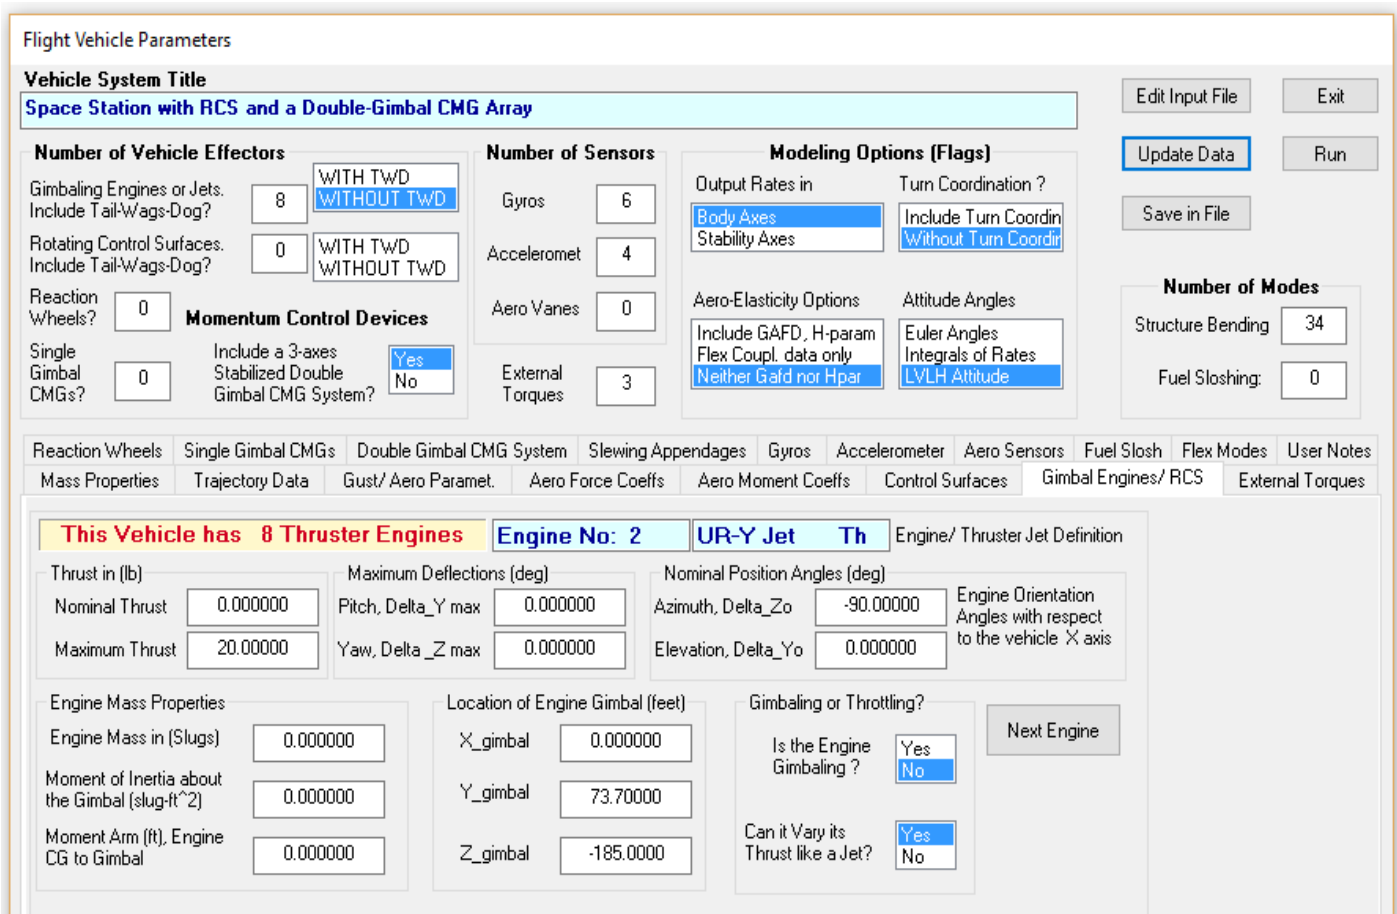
Flight Vehicle Parameters

Vehicle System Title
Space Station with RCS and a Double-Gimbal CMG Array

Edit Input File
Exit
Update Data
Run
Save in File

Number of Vehicle Effectors
Gimbaling Engines or Jets. Include Tail-Wags-Dog?
8
WITH TWD
WITHOUT TWD
Rotating Control Surfaces. Include Tail-Wags-Dog?
0
WITH TWD
WITHOUT TWD
Reaction Wheels?
0
Momentum Control Devices
Single Gimbal CMGs?
0
Include a 3-axes Stabilized Double Gimbal CMG System?
Yes
No

Number of Sensors
Gyros
6
Acceleromet
4
Aero Vanes
0
External Torques
3

Modeling Options (Flags)
Output Rates in
Body Axes
Stability Axes
Turn Coordination ?
Include Turn Coordin
Without Turn Coordir
Aero-Elasticity Options
Include GAFD, H-param
Flex Coupl. data only
Neither Gafd nor Hpar
Attitude Angles
Euler Angles
Integrals of Rates
LVLH Attitude

Number of Modes
Structure Bending
34
Fuel Sloshing:
0

Reaction Wheels | Single Gimbal CMGs | Double Gimbal CMG System | Slewing Appendages | Gyros | Accelerometer | Aero Sensors | Fuel Slosh | Flex Modes | User Notes
Mass Properties | Trajectory Data | Gust/ Aero Paramet. | Aero Force Coeffs | Aero Moment Coeffs | Control Surfaces | Gimbal Engines/ RCS | External Torques

This Vehicle has 8 Thruster Engines
Engine No: 2
UR-Y Jet Th
Engine/ Thruster Jet Definition

Thrust in (lb)
Nominal Thrust
0.000000
Maximum Thrust
20.00000

Maximum Deflections (deg)
Pitch, Delta_Y max
0.000000
Yaw, Delta _Z max
0.000000

Nominal Position Angles (deg)
Azimuth, Delta_Zo
-90.00000
Elevation, Delta_Yo
0.000000
Engine Orientation Angles with respect to the vehicle X axis

Engine Mass Properties
Engine Mass in (Slugs)
0.000000
Moment of Inertia about the Gimbal (slug-ft^2)
0.000000
Moment Arm (ft), Engine CG to Gimbal
0.000000

Location of Engine Gimbal (feet)
X_gimbal
0.000000
Y_gimbal
73.70000
Z_gimbal
-185.0000

Gimbaling or Throttling?
Is the Engine Gimbaling ?
Yes
No
Can it Vary its Thrust like a Jet?
Yes
No

Next Engine